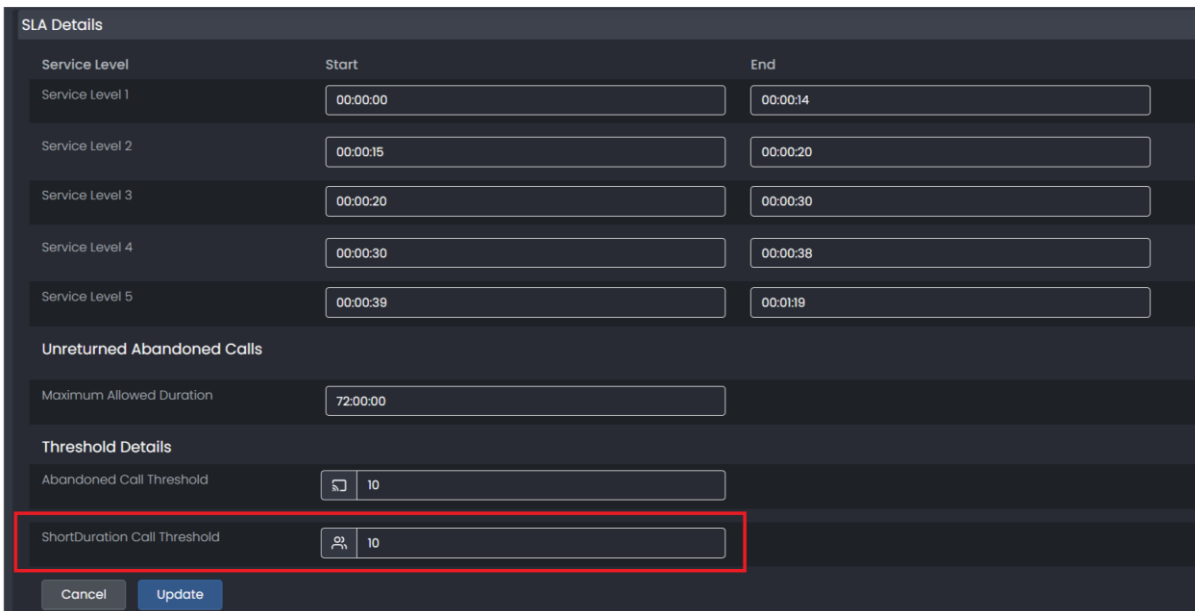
SLA Details

| Service Level | Start | End |
|---|---|---|
| Service Level 1 | 00:00:00 | 00:00:14 |
| Service Level 2 | 00:00:15 | 00:00:20 |
| Service Level 3 | 00:00:20 | 00:00:30 |
| Service Level 4 | 00:00:30 | 00:00:38 |
| Service Level 5 | 00:00:39 | 00:01:19 |

Unreturned Abandoned Calls

Maximum Allowed Duration 72:00:00

Threshold Details

Abandoned Call Threshold 10

ShortDuration Call Threshold 10

Cancel Update